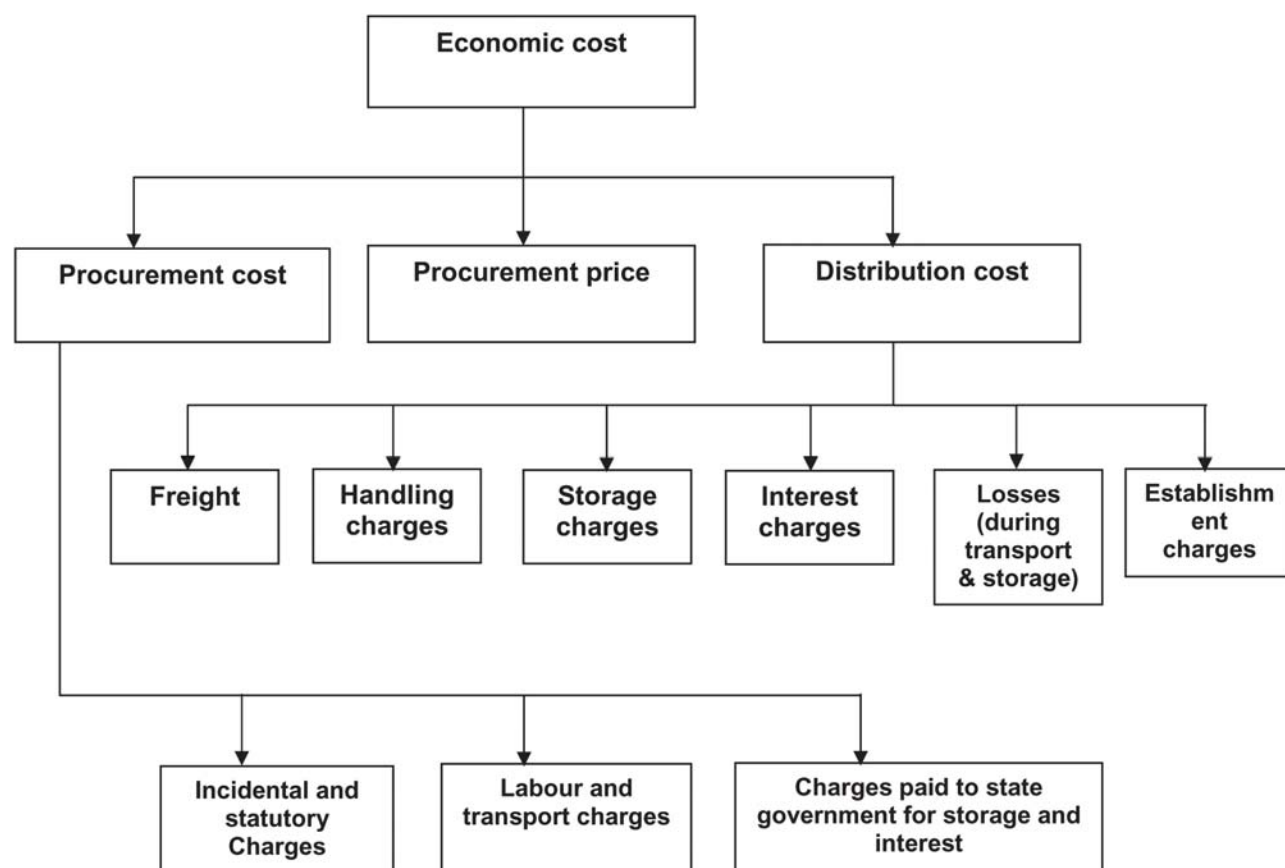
Economic cost

Procurement cost

Procurement price

Distribution cost

Freight

Handling charges

Storage charges

Interest charges

Losses (during transport & storage)

Establishm ent charges

Incidental and statutory Charges

Labour and transport charges

Charges paid to state government for storage and interest